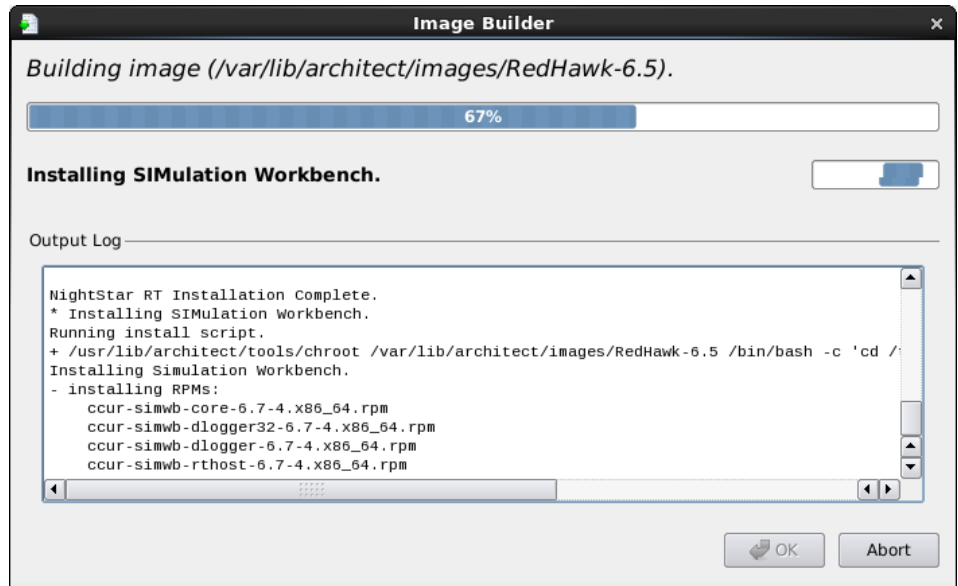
Image Builder

Building image (/var/lib/architect/images/RedHawk-6.5).

67%

Installing SIMulation Workbench.

Output Log

NightStar RT Installation Complete.
* Installing SIMulation Workbench.
Running install script.
+ /usr/lib/architect/tools/chroot /var/lib/architect/images/RedHawk-6.5 /bin/bash -c 'cd /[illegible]
Installing Simulation Workbench.
- installing RPMs:
ccur-simwb-core-6.7-4.x86_64.rpm
ccur-simwb-dlogger32-6.7-4.x86_64.rpm
ccur-simwb-dlogger-6.7-4.x86_64.rpm
ccur-simwb-rthost-6.7-4.x86_64.rpm

OK

Abort